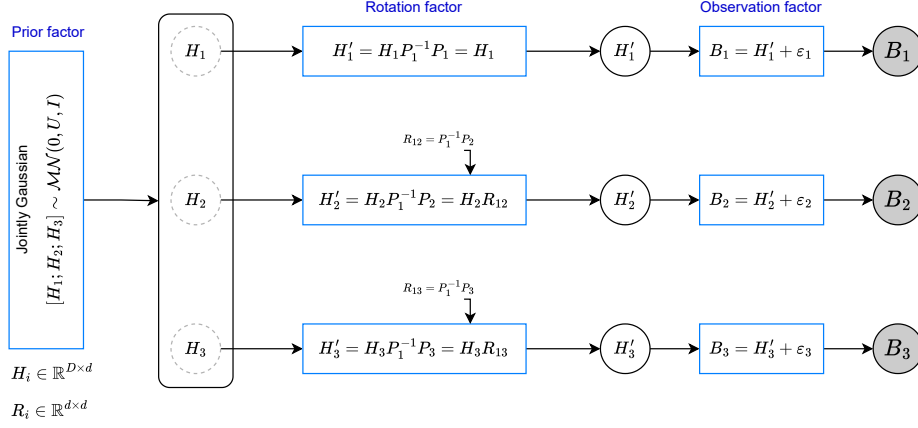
Prior factor

Jointly Gaussian

$[H_1; H_2; H_3] \sim \mathcal{MN}(0, U, I)$

$H_i \in \mathbb{R}^{D \times d}$

$R_i \in \mathbb{R}^{d \times d}$

$H_1$

$H_2$

$H_3$

Rotation factor

$H_1' = H_1 P_1^{-1} P_1 = H_1$

$R_{12} = P_1^{-1} P_2$

$H_2' = H_2 P_1^{-1} P_2 = H_2 R_{12}$

$R_{13} = P_1^{-1} P_3$

$H_3' = H_3 P_1^{-1} P_3 = H_3 R_{13}$

$H_1'$

$H_2'$

$H_3'$

Observation factor

$B_1 = H_1' + \varepsilon_1$

$B_2 = H_2' + \varepsilon_2$

$B_3 = H_3' + \varepsilon_3$

$B_1$

$B_2$

$B_3$